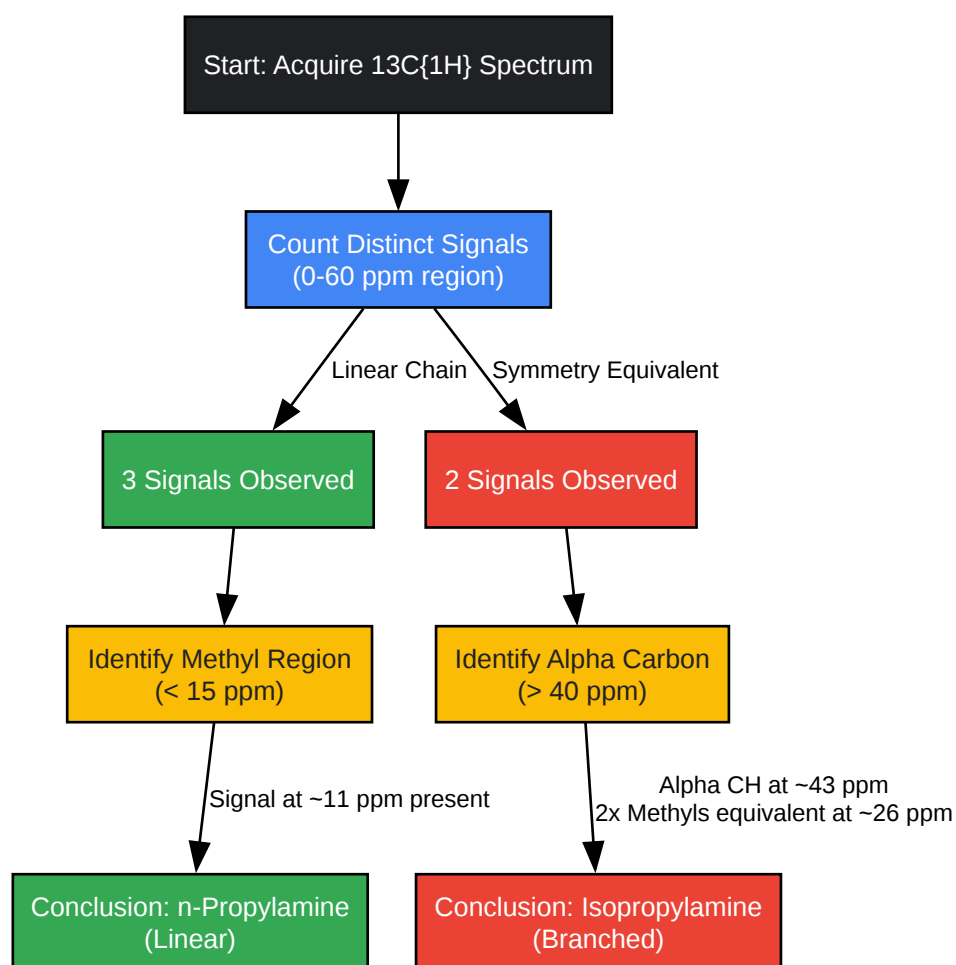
Start: Acquire 13C{1H} Spectrum

Count Distinct Signals
(0-60 ppm region)

Linear Chain

Symmetry Equivalent

3 Signals Observed

2 Signals Observed

Identify Methyl Region
(< 15 ppm)

Identify Alpha Carbon
(> 40 ppm)

Signal at ~11 ppm present

Alpha CH at ~43 ppm
2x Methyls equivalent at ~26 ppm

Conclusion: n-Propylamine
(Linear)

Conclusion: Isopropylamine
(Branched)